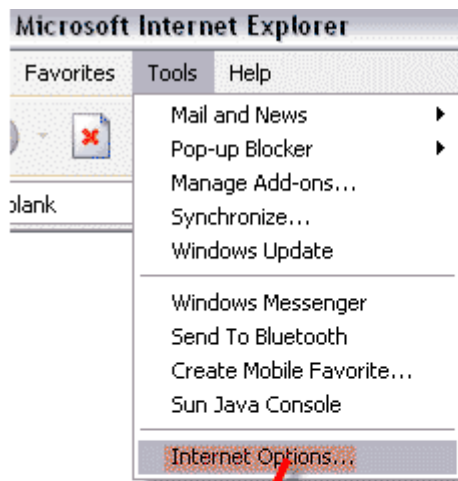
Microsoft Internet Explorer

Favorites Tools Help

Mail and News
Pop-up Blocker
Manage Add-ons...
Synchronize...
Windows Update

Windows Messenger
Send To Bluetooth
Create Mobile Favorite...
Sun Java Console

Internet Options...

blank